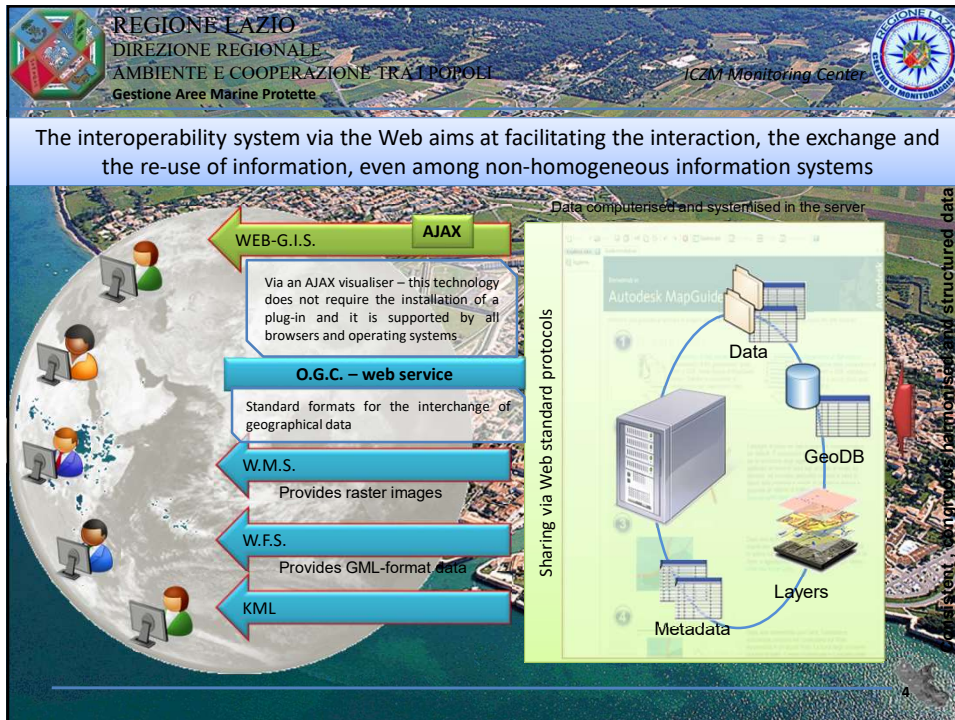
REGIONE LAZIO
DIREZIONE REGIONALE
AMBIENTE E COOPERAZIONE TRA I POPOLI
Gestione Aree Marine Protette

ICZM Monitoring Center

REGIONE LAZIO
CENTRO DI MONITORAGGIO

The interoperability system via the Web aims at facilitating the interaction, the exchange and the re-use of information, even among non-homogeneous information systems

WEB-G.I.S.

AJAX

Via an AJAX visualiser – this technology does not require the installation of a plug-in and it is supported by all browsers and operating systems

O.G.C. – web service

Standard formats for the interchange of geographical data

W.M.S.

Provides raster images

W.F.S.

Provides GML-format data

KML

Sharing via Web standard protocols

Data computerised and systemised in the server

Autodesk MapGuide

Data

GeoDB

Layers

Metadata

Consistent, congruous, harmonised and structured data

4